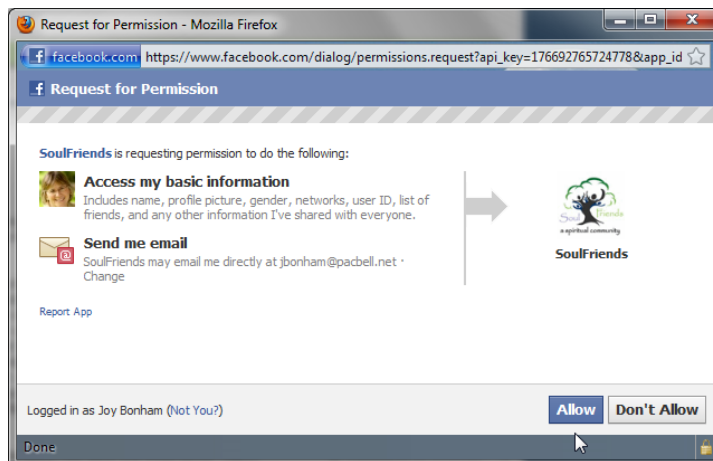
Request for Permission - Mozilla Firefox

facebook.com https://www.facebook.com/dialog/permissions.request?api_key=176692765724778&app_id

Request for Permission

SoulFriends is requesting permission to do the following:

Access my basic information
Includes name, profile picture, gender, networks, user ID, list of friends, and any other information I've shared with everyone.

Send me email
SoulFriends may email me directly at jbonham@pacbell.net · Change

Soul Friends
a spiritual community

SoulFriends

Report App

Logged in as Joy Bonham (Not You?)

Allow Don't Allow

Done